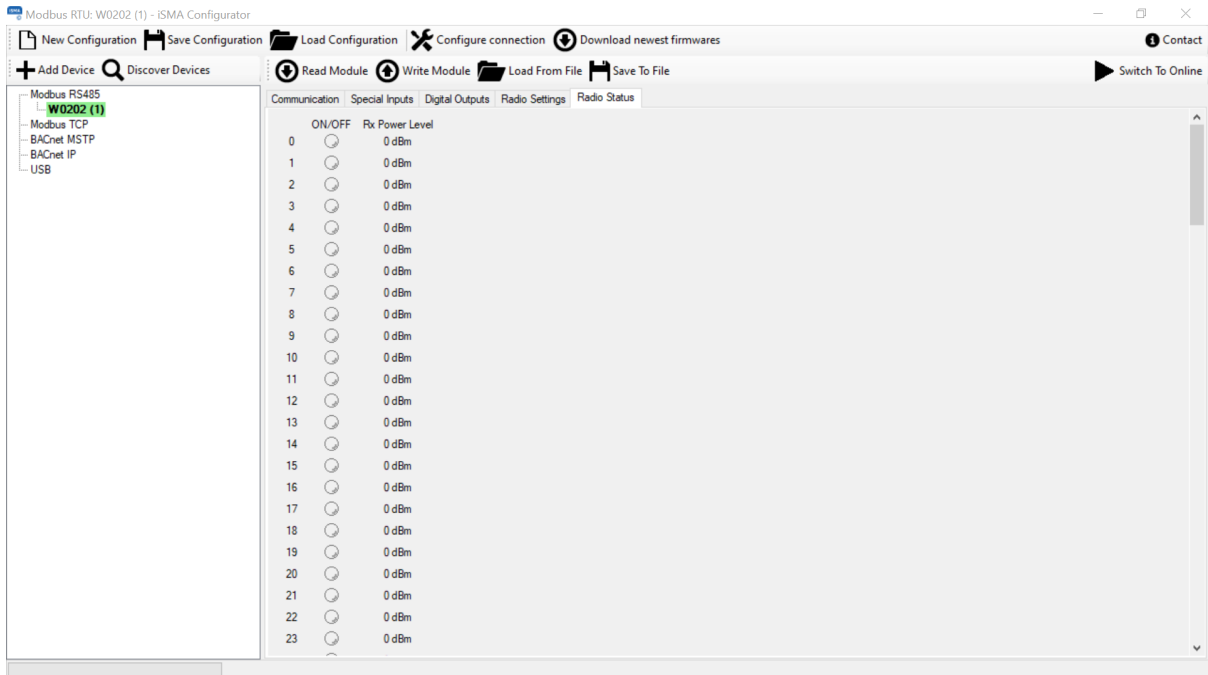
Modbus RTU: W0202 (1) - iSMA Configurator

New Configuration Save Configuration Load Configuration Configure connection Download newest firmwares Contact

Add Device Discover Devices

Read Module Write Module Load From File Save To File Switch To Online

Modbus RS485
W0202 (1)
Modbus TCP
BACnet MSTP
BACnet IP
USB

Communication Special Inputs Digital Outputs Radio Settings Radio Status

| | ON/OFF | Rx Power Level |
|---|---|---|
| 0 | | 0 dBm |
| 1 | | 0 dBm |
| 2 | | 0 dBm |
| 3 | | 0 dBm |
| 4 | | 0 dBm |
| 5 | | 0 dBm |
| 6 | | 0 dBm |
| 7 | | 0 dBm |
| 8 | | 0 dBm |
| 9 | | 0 dBm |
| 10 | | 0 dBm |
| 11 | | 0 dBm |
| 12 | | 0 dBm |
| 13 | | 0 dBm |
| 14 | | 0 dBm |
| 15 | | 0 dBm |
| 16 | | 0 dBm |
| 17 | | 0 dBm |
| 18 | | 0 dBm |
| 19 | | 0 dBm |
| 20 | | 0 dBm |
| 21 | | 0 dBm |
| 22 | | 0 dBm |
| 23 | | 0 dBm |